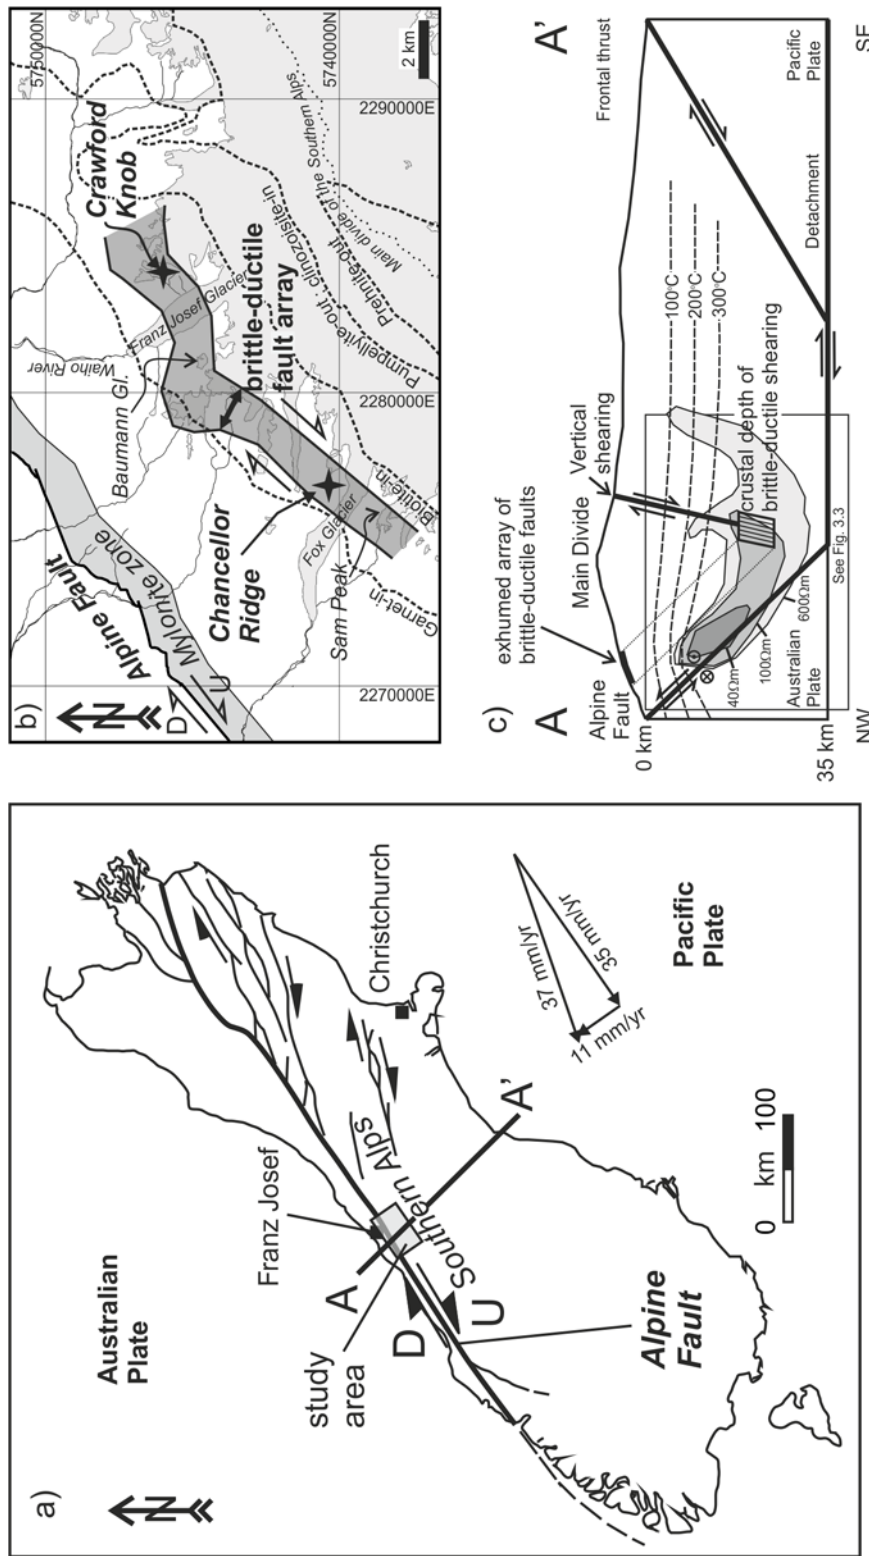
a)

N

Australian Plate

Franz Josef

study area

A

D

U

Southern Alps

A'

Alpine Fault

Christchurch

37 mm/yr

35 mm/yr

11 mm/yr

Pacific Plate

0 km 100

b)

N

Alpine Fault

D

U

Mylonite zone

Chancellor Ridge

Sam Peak

Fox Glacier

Garnet-in

Biotite-in

Baumann Gl.

Waiho River

Franz Josef Glacier

brittle-ductile fault array

Crawford Knob

Pumpellyite-out

Prehnite-out, clinozoisite-in

Main divide of the Southern Alps

2270000E

2280000E

2290000E

5750000N

5740000N

2 km

c)

A

A'

Alpine Fault

exhumed array of brittle-ductile faults

Main Divide

Vertical shearing

crustal depth of brittle-ductile shearing

100°C

200°C

300°C

Frontal thrust

Detachment

Pacific Plate

Australian Plate

40Ωm

100Ωm

600Ωm

See Fig. 3.3

0 km

35 km

NW

SE